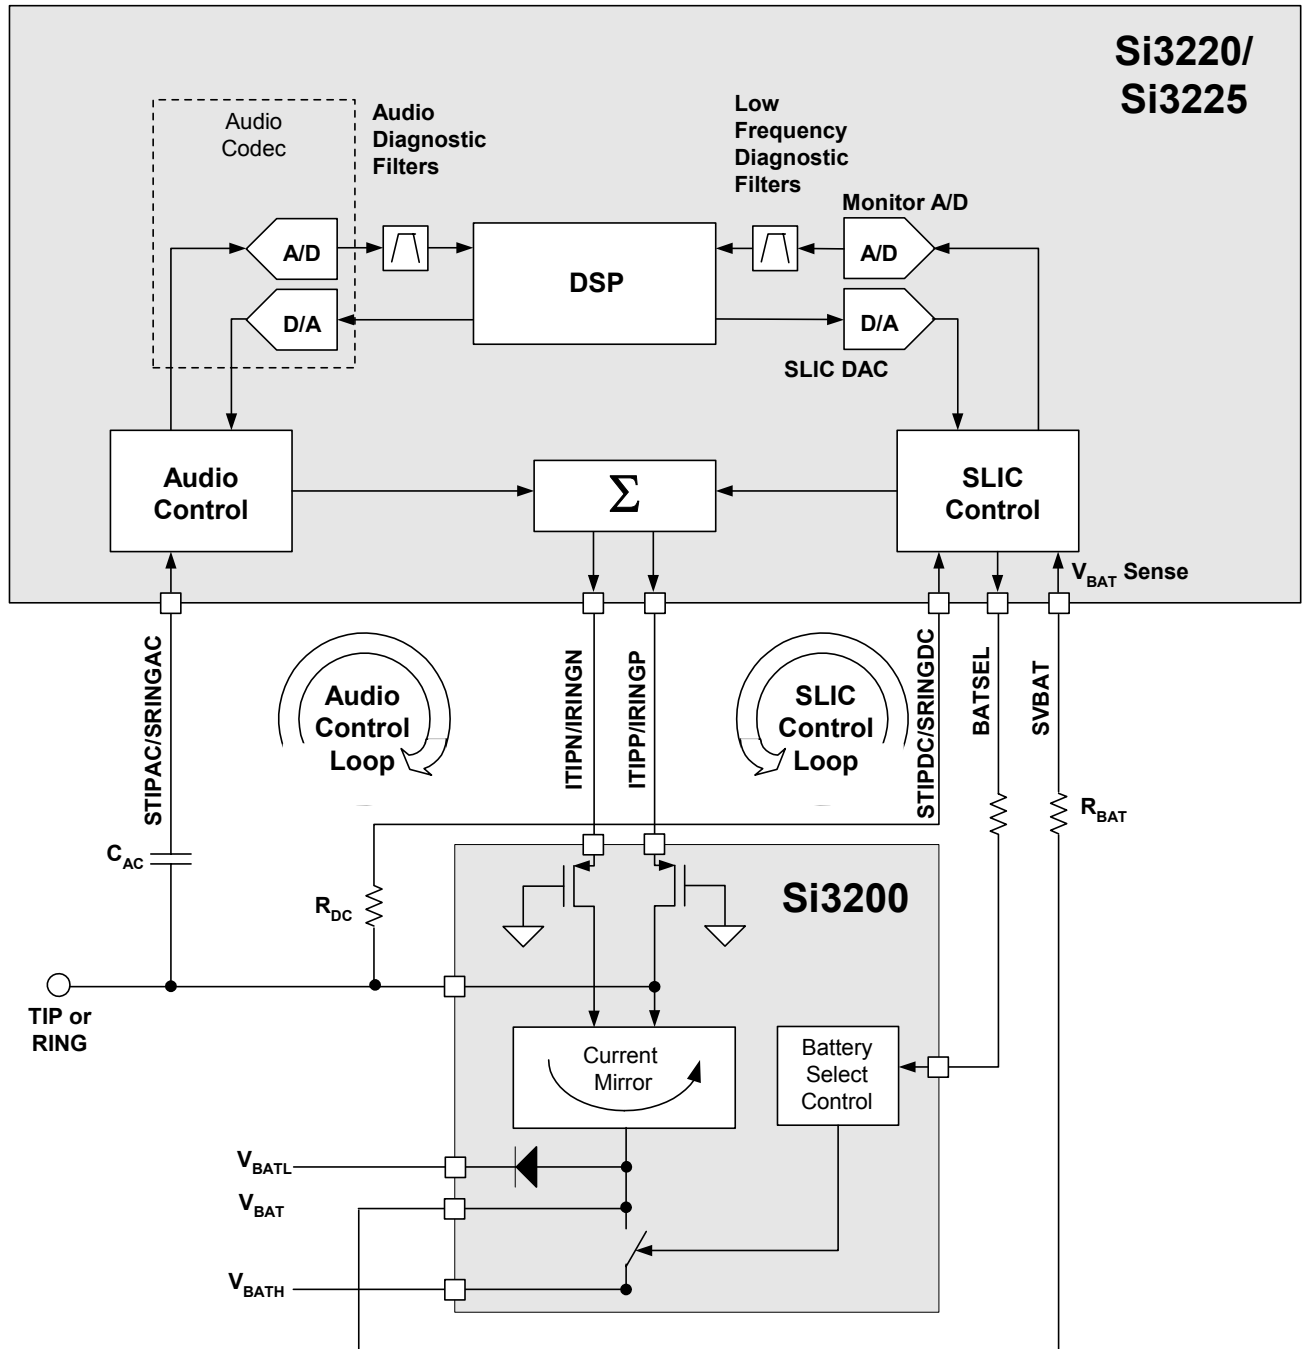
Si3220/
Si3225

Audio Codec

Audio Diagnostic Filters

Low Frequency Diagnostic Filters

Monitor A/D

A/D

D/A

DSP

A/D

D/A

SLIC DAC

Audio Control

$\Sigma$

SLIC Control

$V_{BAT}$ Sense

STIPAC/SRINGAC

Audio Control Loop

ITIPN/IRINGN

ITIPP/IRINGP

SLIC Control Loop

STIPDC/SRINGDC

BATSEL

SVBAT

$R_{BAT}$

$C_{AC}$

$R_{DC}$

Si3200

TIP or RING

Current Mirror

Battery Select Control

$V_{BATL}$

$V_{BAT}$

$V_{BATH}$